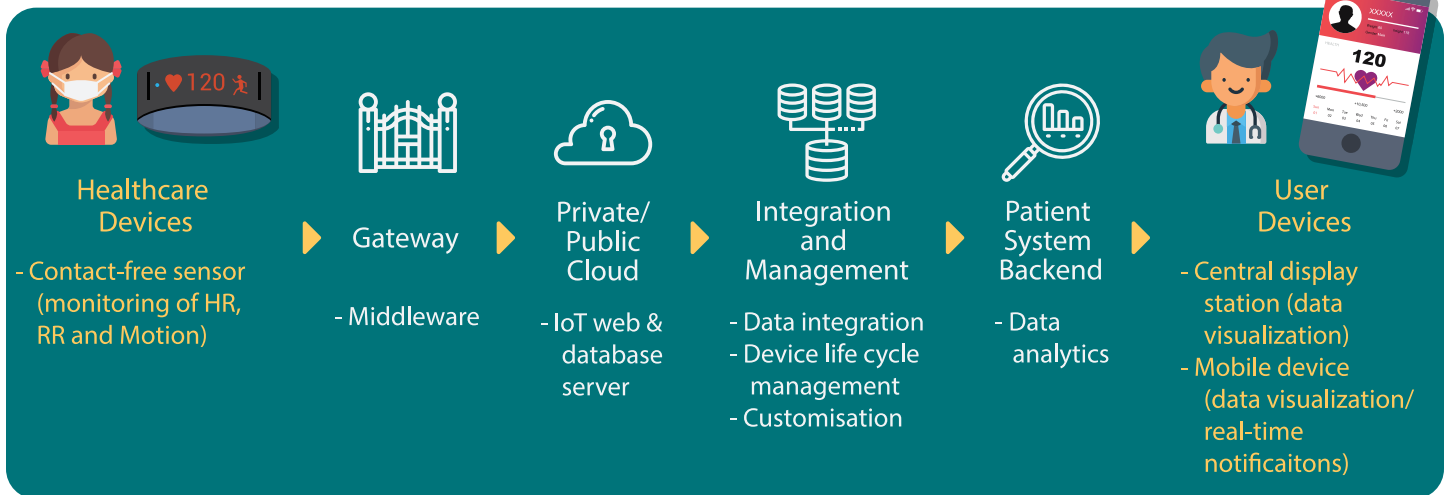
120

Healthcare Devices

- Contact-free sensor (monitoring of HR, RR and Motion)

Gateway

- Middleware

Private/ Public Cloud

- IoT web & database server

Integration and Management

- Data integration
- Device life cycle management
- Customisation

Patient System Backend

- Data analytics

XXXXX

120

User Devices

- Central display station (data visualization)
- Mobile device (data visualization/ real-time notificaitons)